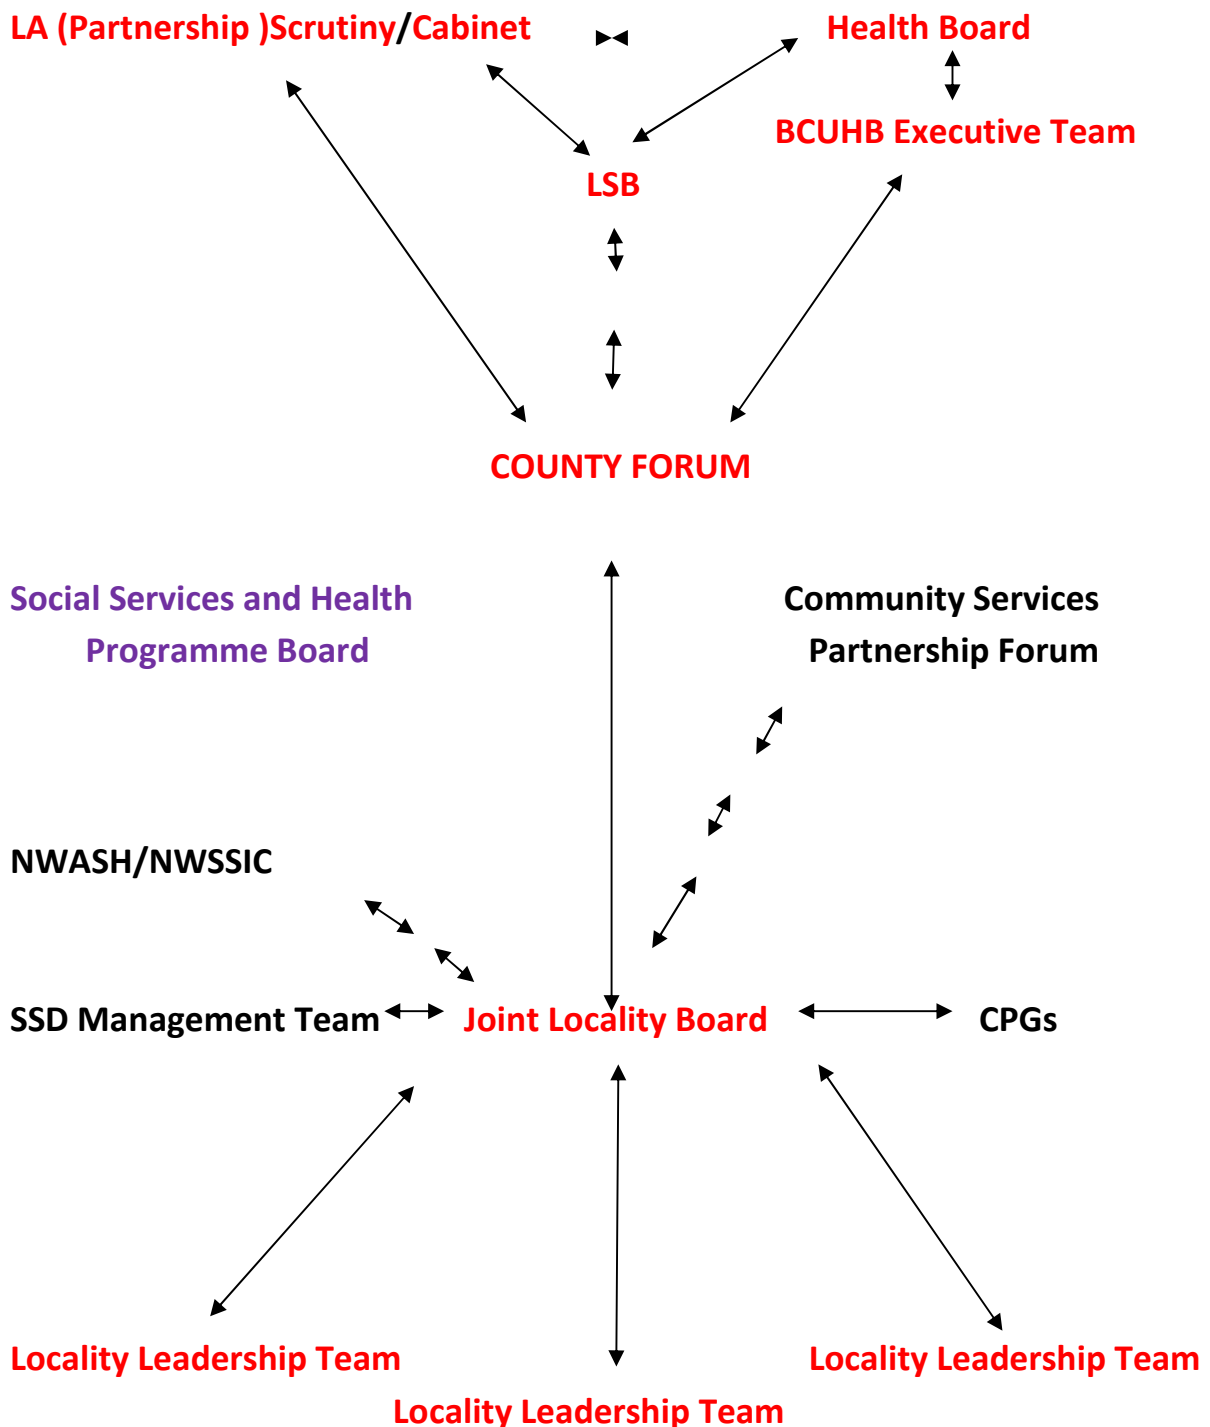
LA (Partnership )Scrutiny/Cabinet

Health Board

BCUHB Executive Team

LSB

COUNTY FORUM

Social Services and Health Programme Board

Community Services Partnership Forum

NWASH/NWSSIC

SSD Management Team

Joint Locality Board

CPGs

Locality Leadership Team

Locality Leadership Team

Locality Leadership Team